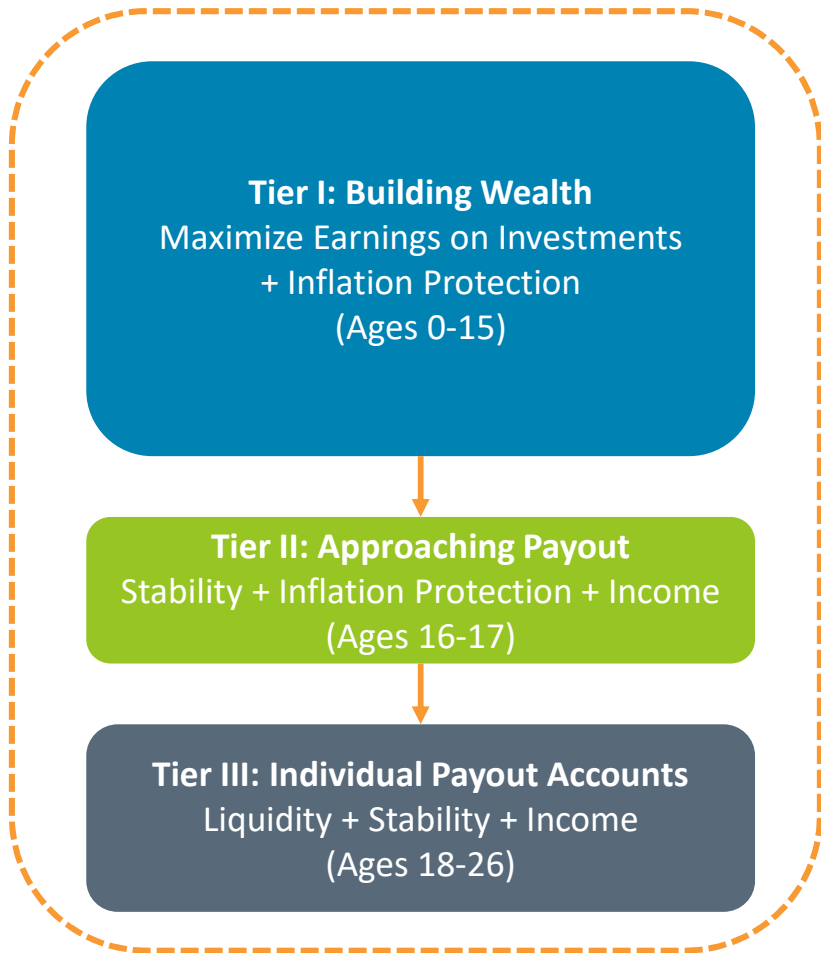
**Tier I: Building Wealth**
Maximize Earnings on Investments + Inflation Protection
(Ages 0-15)

**Tier II: Approaching Payout**
Stability + Inflation Protection + Income
(Ages 16-17)

**Tier III: Individual Payout Accounts**
Liquidity + Stability + Income
(Ages 18-26)